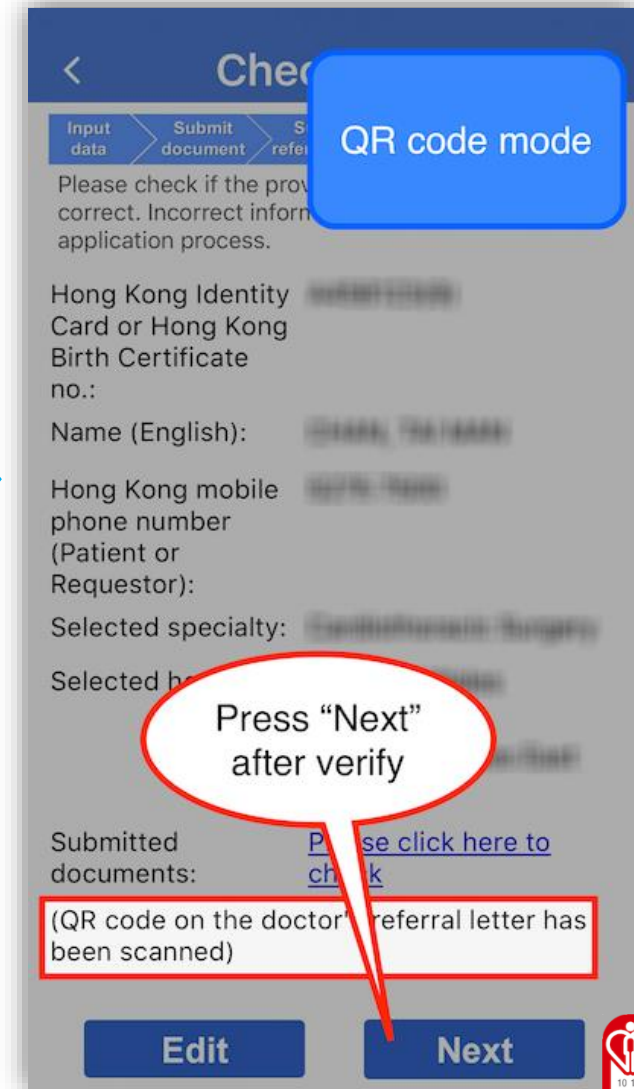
<

Chec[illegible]

Input data

Submit document

S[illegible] refe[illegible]

QR code mode

Please check if the prov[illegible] correct. Incorrect inform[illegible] application process.

Hong Kong Identity Card or Hong Kong Birth Certificate no.: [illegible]

Name (English): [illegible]

Hong Kong mobile phone number (Patient or Requestor): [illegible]

Selected specialty: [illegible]

Selected h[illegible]

Press “Next” after verify

Submitted documents: P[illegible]se click here to ch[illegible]k

(QR code on the doctor'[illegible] referral letter has been scanned)

Edit

Next